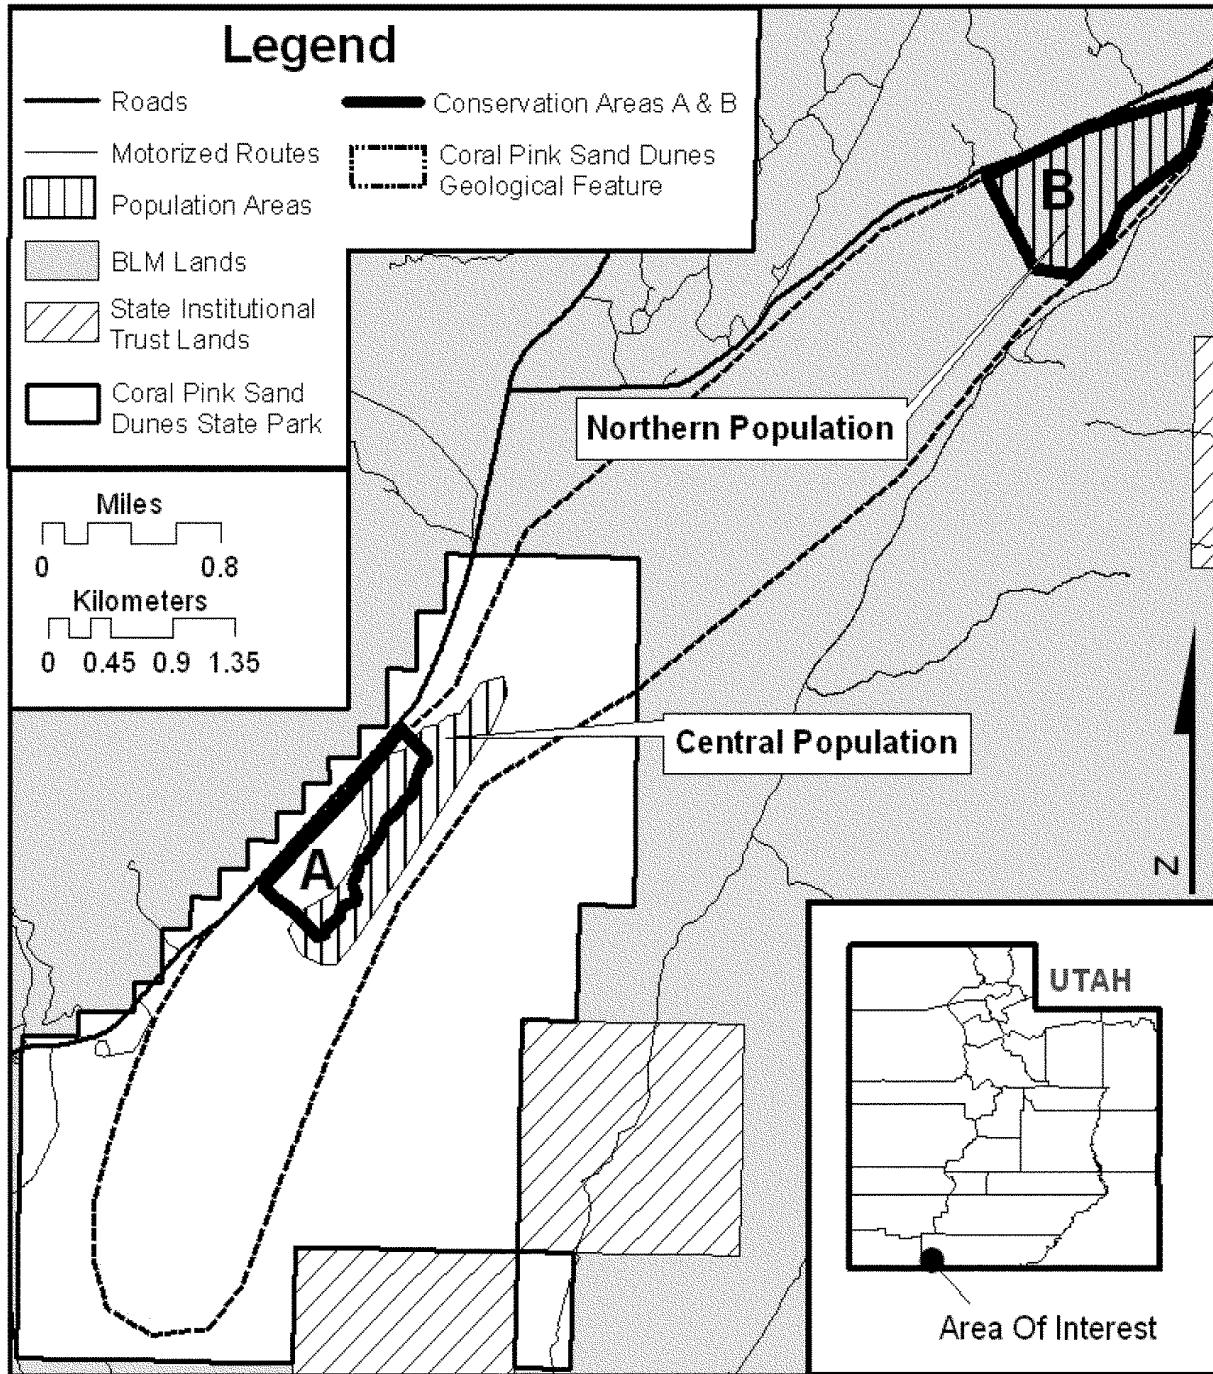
Legend

Roads

Conservation Areas A & B

Motorized Routes

Coral Pink Sand Dunes Geological Feature

Population Areas

BLM Lands

State Institutional Trust Lands

Coral Pink Sand Dunes State Park

Miles

0 0.8

Kilometers

0 0.45 0.9 1.35

B

Northern Population

Central Population

A

N

UTAH

Area Of Interest